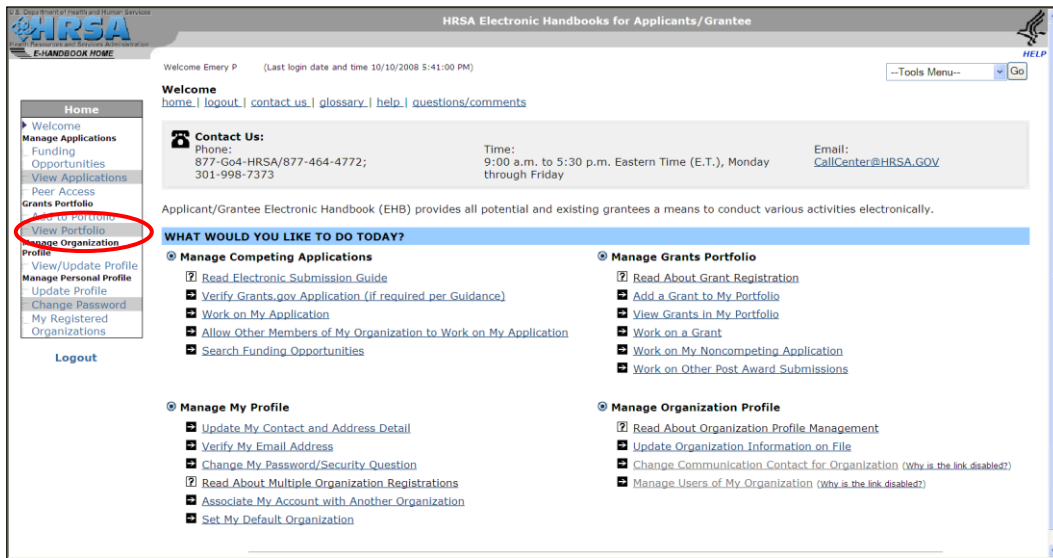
U.S. Department of Health and Human Services
HRSA
Health Resources and Services Administration
E-HANDBOOK HOME

HRSA Electronic Handbooks for Applicants/Grantee

HELP

Welcome Emery P (Last login date and time 10/10/2008 5:41:00 PM)

--Tools Menu-- Go

Welcome
home | logout | contact us | glossary | help | questions/comments

Home
Welcome
Manage Applications
Funding Opportunities
View Applications
Peer Access
Grants Portfolio
Add to Portfolio
View Portfolio
Manage Organization Profile
View/Update Profile
Manage Personal Profile
Update Profile
Change Password
My Registered Organizations
Logout

Contact Us:
Phone:
877-Go4-HRSA/877-464-4772; 301-998-7373

Time:
9:00 a.m. to 5:30 p.m. Eastern Time (E.T.), Monday through Friday

Email:
CallCenter@HRSA.GOV

Applicant/Grantee Electronic Handbook (EHB) provides all potential and existing grantees a means to conduct various activities electronically.

WHAT WOULD YOU LIKE TO DO TODAY?

Manage Competing Applications
Read Electronic Submission Guide
Verify Grants.gov Application (if required per Guidance)
Work on My Application
Allow Other Members of My Organization to Work on My Application
Search Funding Opportunities

Manage Grants Portfolio
Read About Grant Registration
Add a Grant to My Portfolio
View Grants in My Portfolio
Work on a Grant
Work on My Noncompeting Application
Work on Other Post Award Submissions

Manage My Profile
Update My Contact and Address Detail
Verify My Email Address
Change My Password/Security Question
Read About Multiple Organization Registrations
Associate My Account with Another Organization
Set My Default Organization

Manage Organization Profile
Read About Organization Profile Management
Update Organization Information on File
Change Communication Contact for Organization (Why is the link disabled?)
Manage Users of My Organization (Why is the link disabled?)